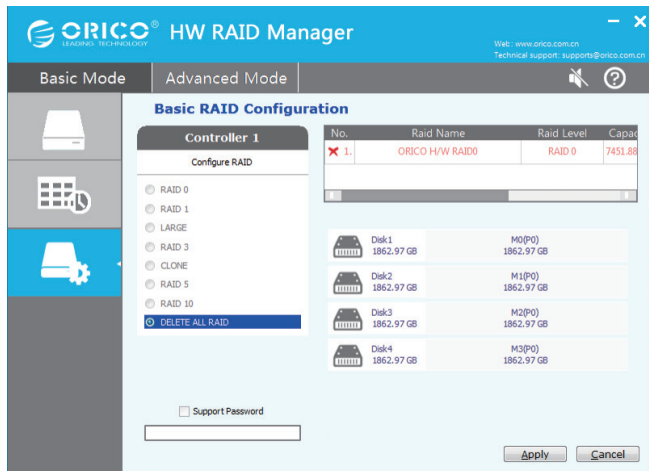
ORICO® LEADING TECHNOLOGY HW RAID Manager

Web : www.orico.com.cn
Technical support: supports@orico.com.cn

Basic Mode | Advanced Mode

Basic RAID Configuration

Controller 1

Configure RAID

RAID 0
RAID 1
LARGE
RAID 3
CLONE
RAID 5
RAID 10
DELETE ALL RAID

| No. | Raid Name | Raid Level | Capac |
|---|---|---|---|
| 1. | ORICO H/W RAID0 | RAID 0 | 7451.88 |

Disk1 1862.97 GB | M0(P0) 1862.97 GB
Disk2 1862.97 GB | M1(P0) 1862.97 GB
Disk3 1862.97 GB | M2(P0) 1862.97 GB
Disk4 1862.97 GB | M3(P0) 1862.97 GB

Support Password

Apply Cancel